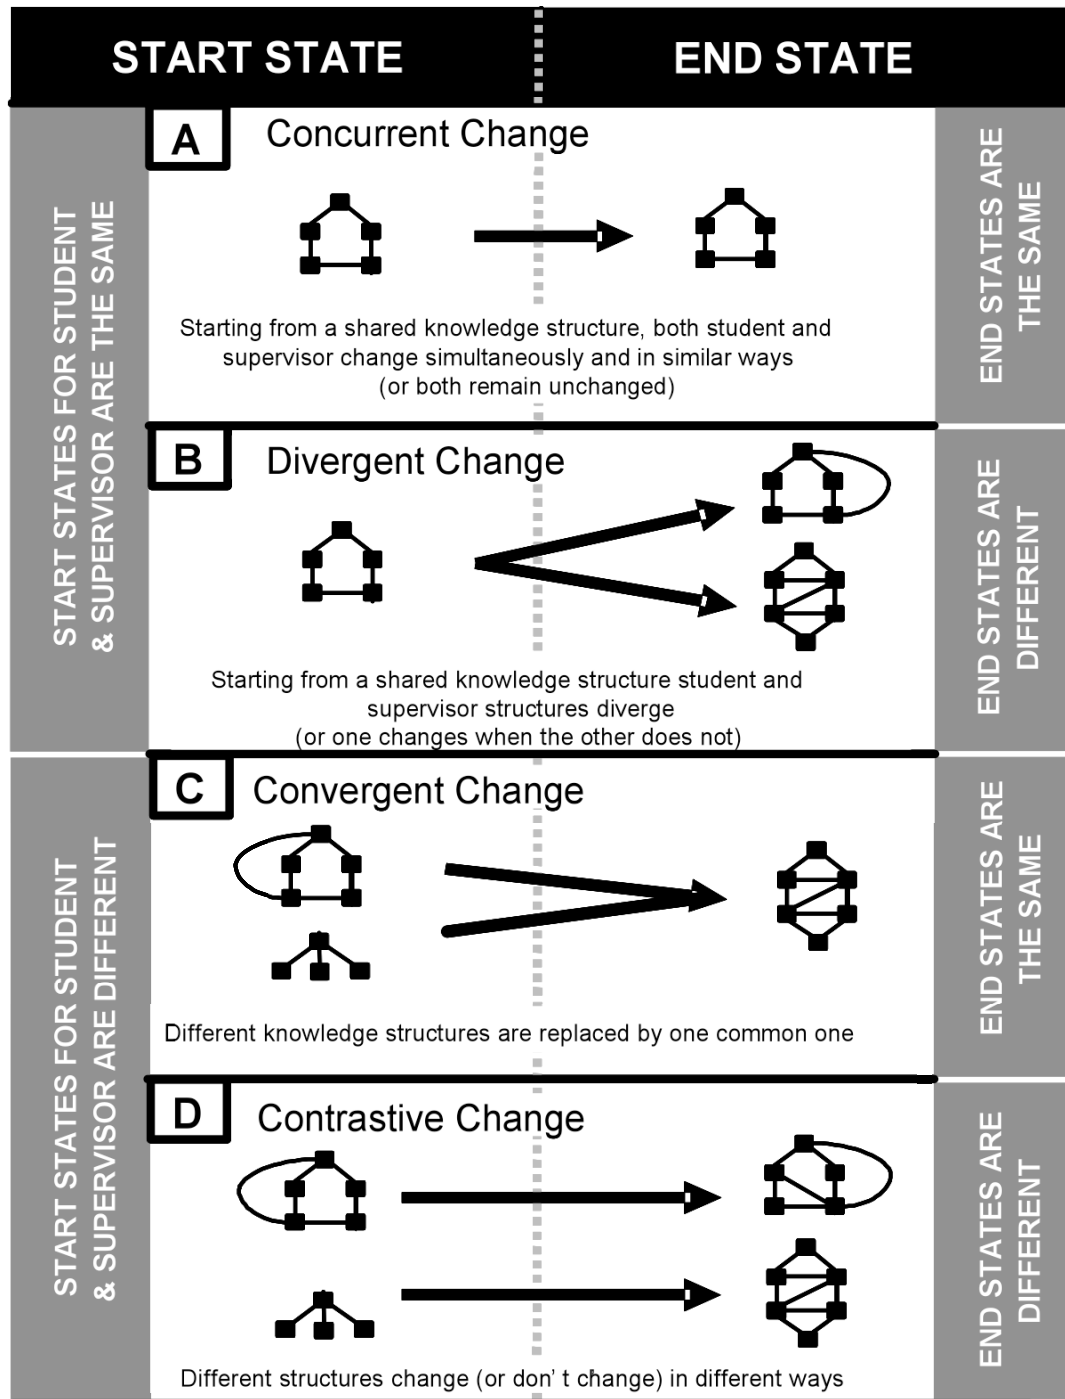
START STATE | END STATE

START STATES FOR STUDENT & SUPERVISOR ARE THE SAME

A Concurrent Change

Starting from a shared knowledge structure, both student and supervisor change simultaneously and in similar ways (or both remain unchanged)

END STATES ARE THE SAME

B Divergent Change

Starting from a shared knowledge structure student and supervisor structures diverge (or one changes when the other does not)

END STATES ARE DIFFERENT

START STATES FOR STUDENT & SUPERVISOR ARE DIFFERENT

C Convergent Change

Different knowledge structures are replaced by one common one

END STATES ARE THE SAME

D Contrastive Change

Different structures change (or don' t change) in different ways

END STATES ARE DIFFERENT